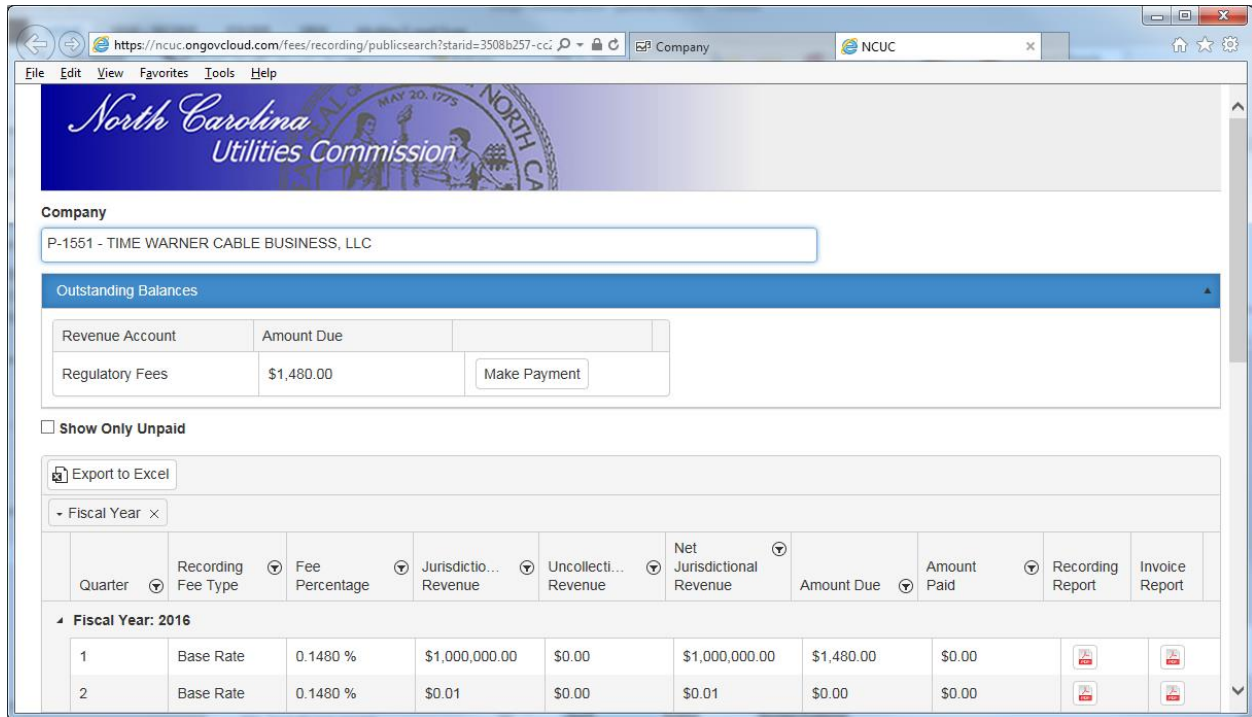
https://ncuc.ongovcloud.com/fees/recording/publicsearch?starid=3508b257-cc: Company NCUC

File Edit View Favorites Tools Help

North Carolina Utilities Commission

MAY 20, 1775 NORTH CA

Company

P-1551 - TIME WARNER CABLE BUSINESS, LLC

Outstanding Balances

| Revenue Account | Amount Due | |
|---|---|---|
| Regulatory Fees | \$1,480.00 | Make Payment |

Show Only Unpaid

Export to Excel

Fiscal Year ×

| Quarter | Recording Fee Type | Fee Percentage | Jurisdictio... Revenue | Uncollecti... Revenue | Net Jurisdictional Revenue | Amount Due | Amount Paid | Recording Report | Invoice Report |
|---|---|---|---|---|---|---|---|---|---|
| Fiscal Year: 2016 | | | | | | | | | |
| 1 | Base Rate | 0.1480 % | \$1,000,000.00 | \$0.00 | \$1,000,000.00 | \$1,480.00 | \$0.00 | PDF | PDF |
| 2 | Base Rate | 0.1480 % | \$0.01 | \$0.00 | \$0.01 | \$0.00 | \$0.00 | PDF | PDF |